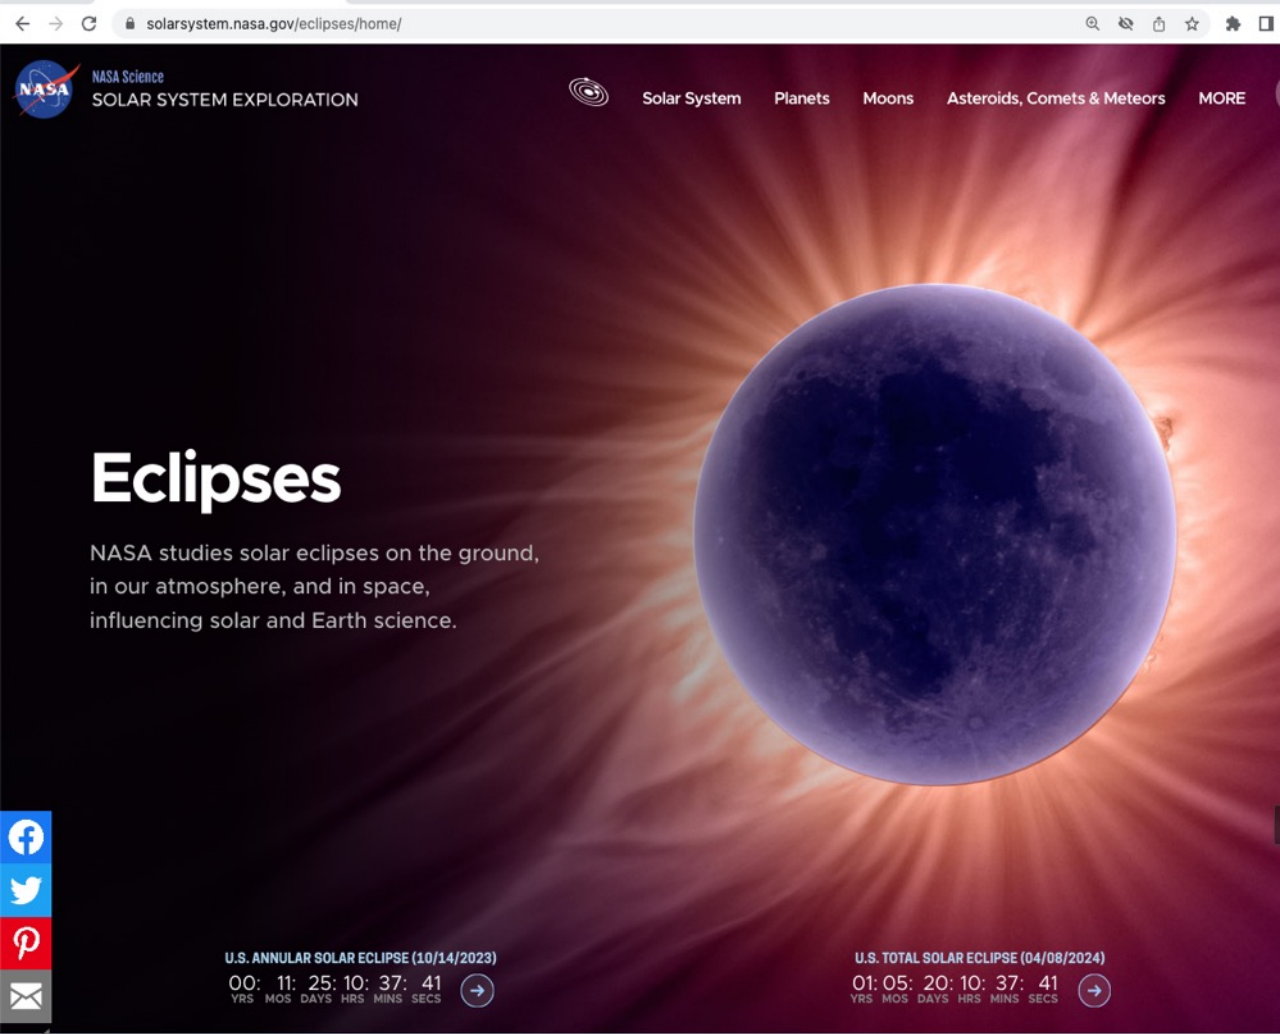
solarsystem.nasa.gov/eclipses/home/

NASA

NASA Science
SOLAR SYSTEM EXPLORATION

Solar System Planets Moons Asteroids, Comets & Meteors MORE

Eclipses

NASA studies solar eclipses on the ground, in our atmosphere, and in space, influencing solar and Earth science.

U.S. ANNULAR SOLAR ECLIPSE (10/14/2023)
00: 11: 25: 10: 37: 41
YRS MOS DAYS HRS MINS SECS

U.S. TOTAL SOLAR ECLIPSE (04/08/2024)
01: 05: 20: 10: 37: 41
YRS MOS DAYS HRS MINS SECS